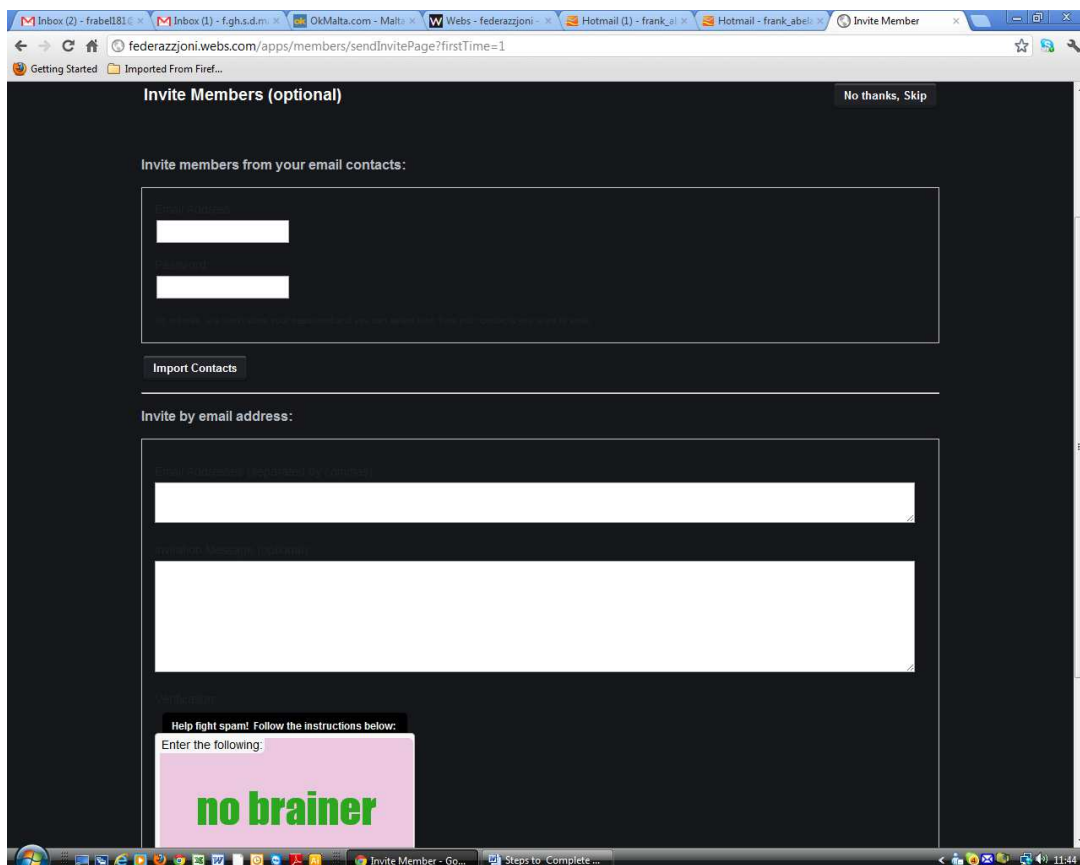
Inbox (2) - frabel181 × Inbox (1) - f.gh.s.d.m × OkMalta.com - Malta × Webs - federazzjoni - × Hotmail (1) - frank_al × Hotmail - frank_abel × Invite Member ×

federazzjoni.webs.com/apps/members/sendInvitePage?firstTime=1

Getting Started Imported From Firef...

Invite Members (optional)

No thanks, Skip

Invite members from your email contacts:

Email Address

Password

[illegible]

Import Contacts

Invite by email address:

Email Address(es) (separated by commas)

Invitation Message (optional)

Verification

Help fight spam! Follow the instructions below:

Enter the following:

no brainer

Invite Member - Go... Steps to Complete ...

11:44